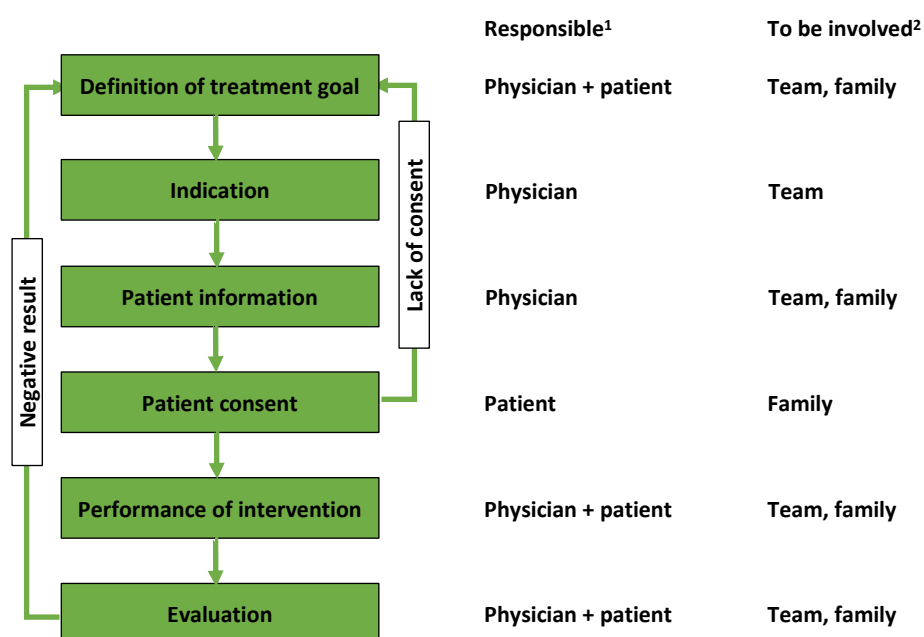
Responsible$^1$ To be involved$^2$

Definition of treatment goal Physician + patient Team, family

Indication Physician Team

Patient information Physician Team, family

Patient consent Patient Family

Performance of intervention Physician + patient Team, family

Evaluation Physician + patient Team, family

Lack of consent

Negative result